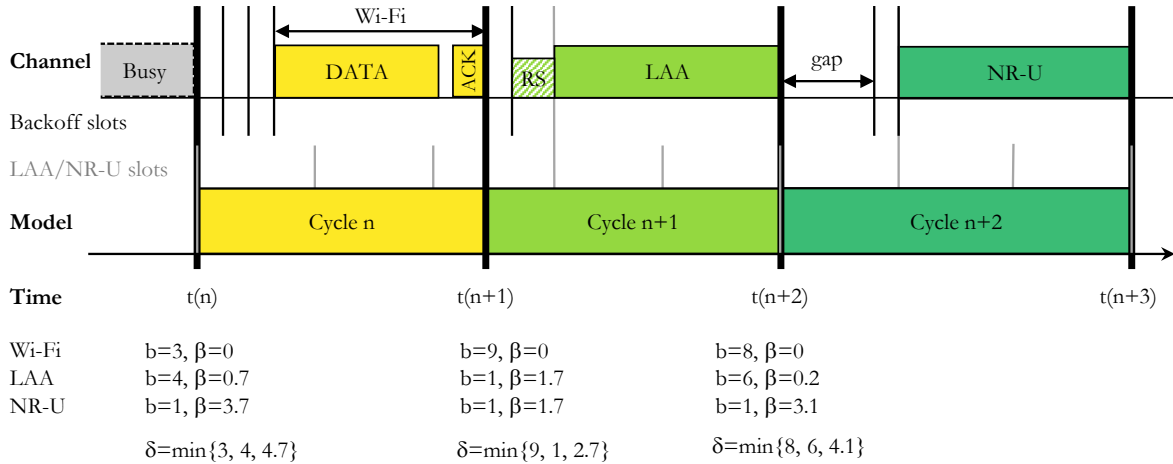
Wi-Fi

Channel Busy DATA ACK RS LAA gap NR-U

Backoff slots

LAA/NR-U slots

Model Cycle n Cycle n+1 Cycle n+2

Time t(n) t(n+1) t(n+2) t(n+3)

Wi-Fi $b=3, \beta=0$ $b=9, \beta=0$ $b=8, \beta=0$

LAA $b=4, \beta=0.7$ $b=1, \beta=1.7$ $b=6, \beta=0.2$

NR-U $b=1, \beta=3.7$ $b=1, \beta=1.7$ $b=1, \beta=3.1$

$\delta=\min\{3, 4, 4.7\}$ $\delta=\min\{9, 1, 2.7\}$ $\delta=\min\{8, 6, 4.1\}$